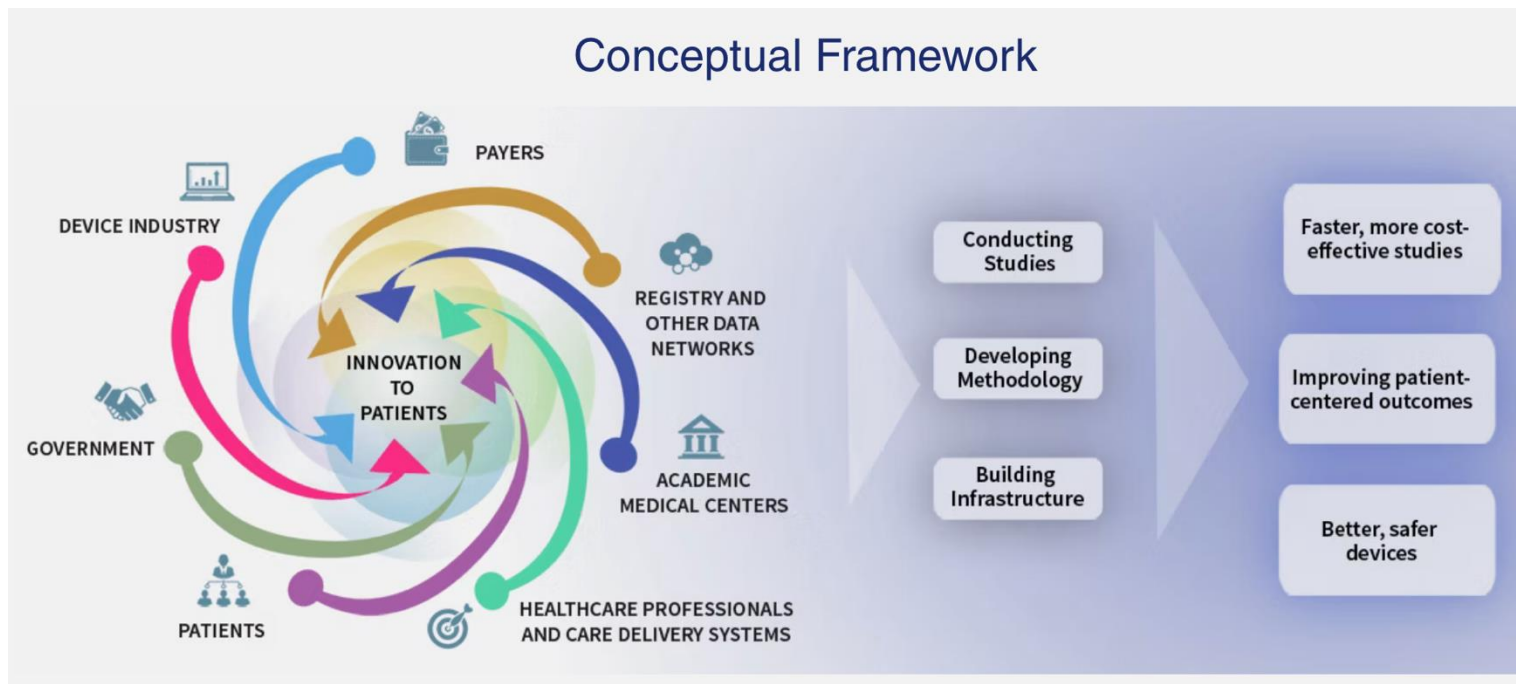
Conceptual Framework

PAYERS

DEVICE INDUSTRY

REGISTRY AND OTHER DATA NETWORKS

INNOVATION TO PATIENTS

GOVERNMENT

ACADEMIC MEDICAL CENTERS

PATIENTS

HEALTHCARE PROFESSIONALS AND CARE DELIVERY SYSTEMS

Conducting Studies

Developing Methodology

Building Infrastructure

Faster, more cost-effective studies

Improving patient-centered outcomes

Better, safer devices